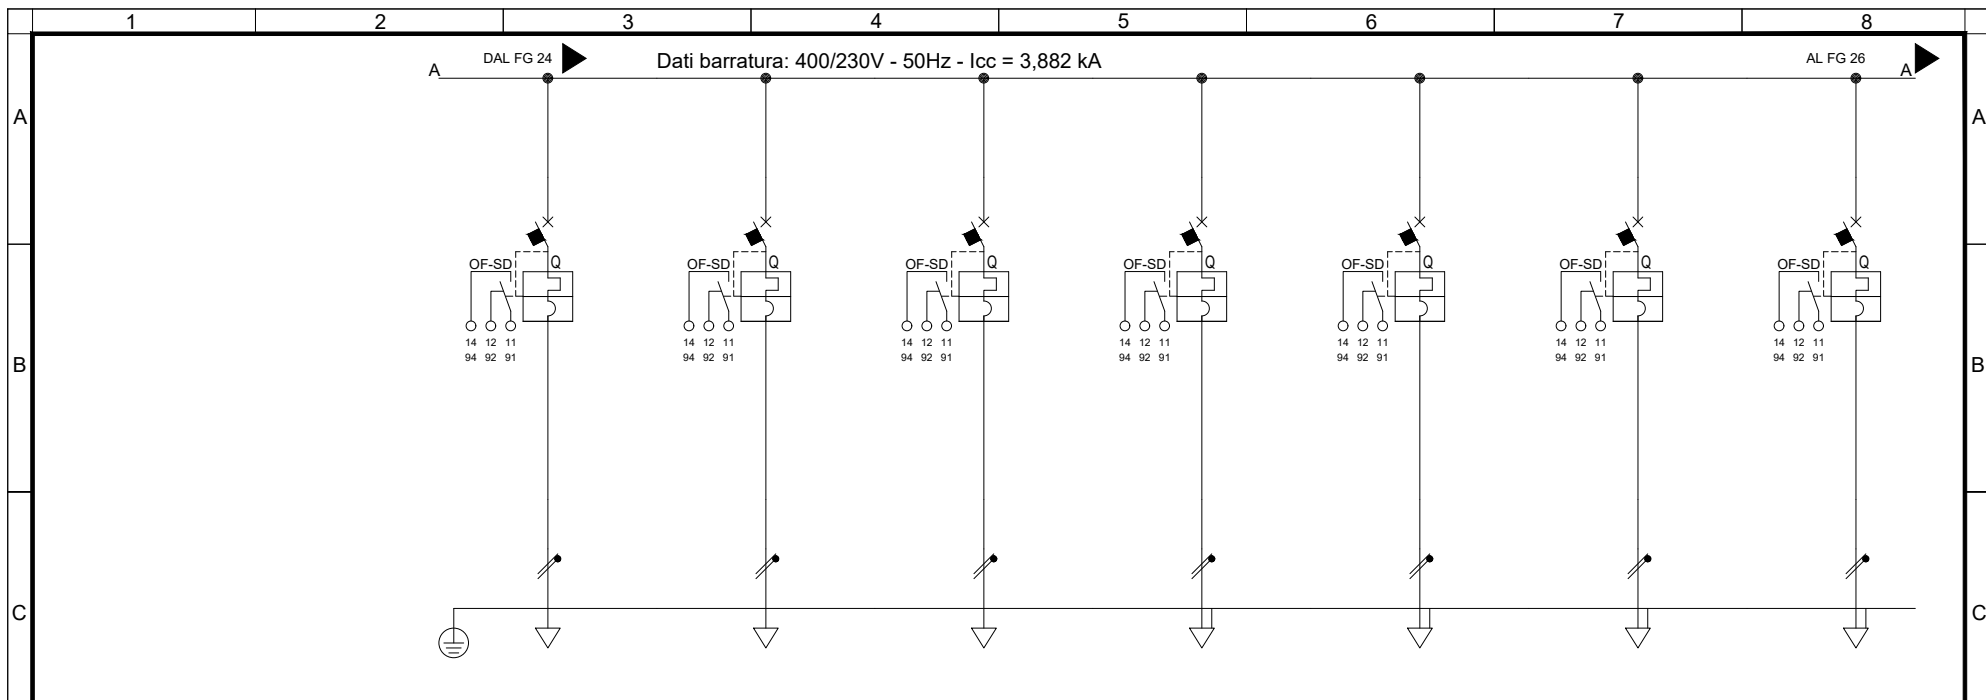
1 2 3 4 5 6 7 8

A

DAL FG 24

A

Dati barratura: 400/230V - 50Hz - Icc = 3,882 kA

AL FG 26

A

A

OF-SD Q
14 12 11
94 92 91

OF-SD Q
14 12 11
94 92 91

OF-SD Q
14 12 11
94 92 91

OF-SD Q
14 12 11
94 92 91

OF-SD Q
14 12 11
94 92 91

OF-SD Q
14 12 11
94 92 91

OF-SD Q
14 12 11
94 92 91

B

B

C

C